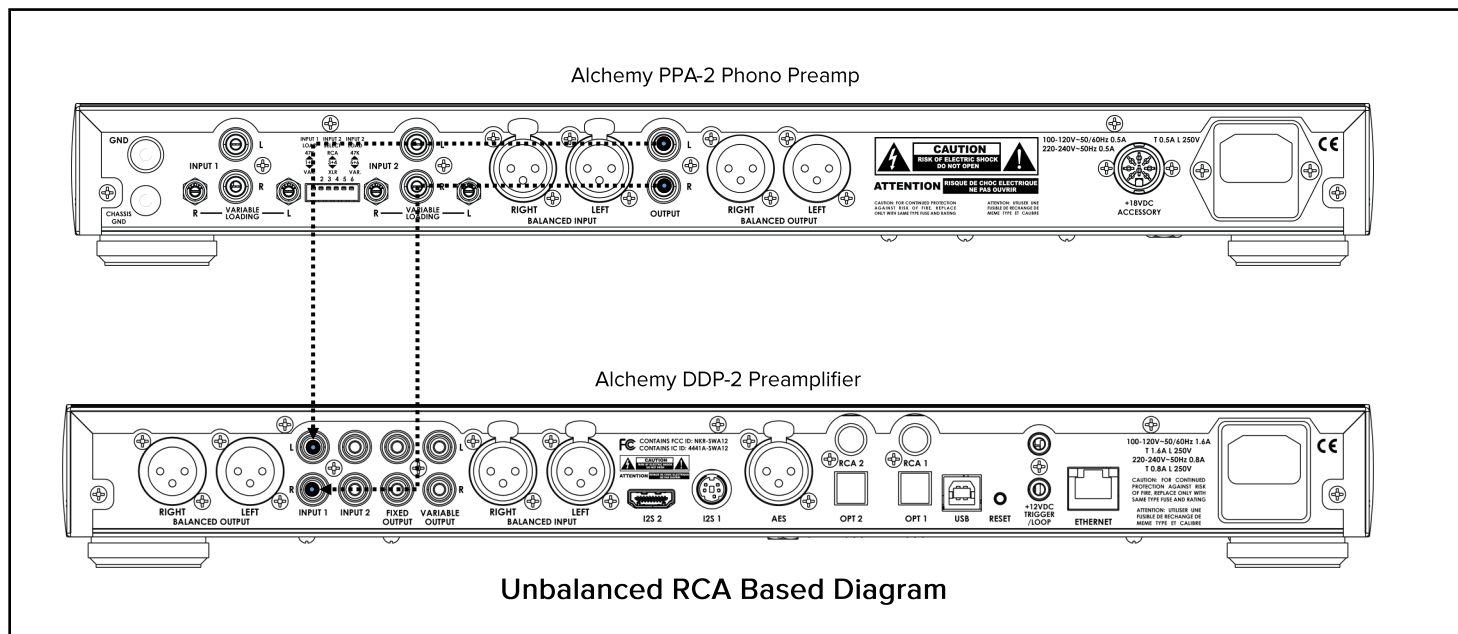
Alchemy PPA-2 Phono Preamp

GND

CHASSIS GND

INPUT 1

L

R

R — VARIABLE LOADING — L

INPUT 1 LOAD 47K VAR.

INPUT 2 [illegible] RCA XLR

INPUT 2 LOAD 47K VAR.

2 3 4 5 6

INPUT 2

R — VARIABLE LOADING — L

RIGHT

LEFT

BALANCED INPUT

L

R

OUTPUT

RIGHT

LEFT

BALANCED OUTPUT

CAUTION
RISK OF ELECTRIC SHOCK
DO NOT OPEN

ATTENTION RISQUE DE CHOC ELECTRIQUE NE PAS OUVRIR

CAUTION: FOR CONTINUED PROTECTION AGAINST RISK OF FIRE, REPLACE ONLY WITH SAME TYPE FUSE AND RATING

ATTENTION: UTILISER UNE FUSIBLE DE RECHANGE DE MEME TYPE ET CALIBRE

100-120V~50/60Hz 0.5A
220-240V~50Hz 0.5A

T 0.5A L 250V

+18VDC ACCESSORY

CE

Alchemy DDP-2 Preamplifier

RIGHT

LEFT

BALANCED OUTPUT

L

R

INPUT 1

INPUT 2

FIXED OUTPUT

VARIABLE OUTPUT

RIGHT

LEFT

BALANCED INPUT

FC CONTAINS FCC ID: NKR-SWA12
CONTAINS IC ID: 4441A-SWA12

CAUTION

ATTENTION

I2S 2

I2S 1

AES

RCA 2

RCA 1

OPT 2

OPT 1

USB

RESET

+12VDC TRIGGER /LOOP

ETHERNET

100-120V~50/60Hz 1.6A
T 1.6A L 250V
220-240V~50Hz 0.8A
T 0.8A L 250V

CAUTION: FOR CONTINUED PROTECTION AGAINST RISK OF FIRE, REPLACE ONLY WITH SAME TYPE FUSE AND RATING

ATTENTION: UTILISER UNE FUSIBLE DE RECHANGE DE MEME TYPE ET CALIBRE

CE

Unbalanced RCA Based Diagram